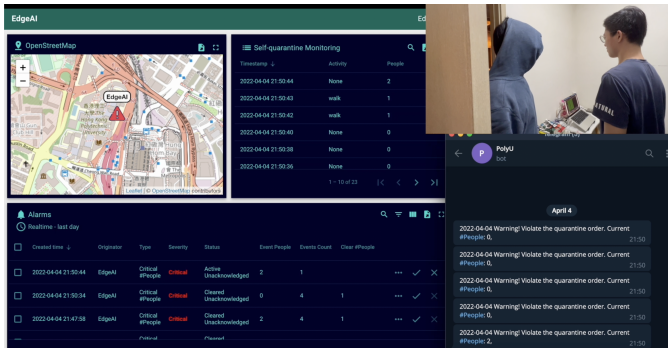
EdgeAI

Ed

OpenStreetMap

EdgeAI

Leaflet | © OpenStreetMap contributors

Self-quarantine Monitoring

| Timestamp ↓ | Activity | People |
|---|---|---|
| 2022-04-04 21:50:44 | None | 2 |
| 2022-04-04 21:50:43 | walk | 1 |
| 2022-04-04 21:50:42 | walk | 1 |
| 2022-04-04 21:50:40 | None | 0 |
| 2022-04-04 21:50:38 | None | 0 |
| 2022-04-04 21:50:36 | None | 0 |

1 – 10 of 23

Alarms

Realtime - last day

| Created time ↓ | Originator | Type | Severity | Status | Event People | Events Count | Clear #People |
|---|---|---|---|---|---|---|---|
| 2022-04-04 21:50:44 | EdgeAI | Critical #People | Critical | Active Unacknowledged | 2 | 1 | |
| 2022-04-04 21:50:34 | EdgeAI | Critical #People | Critical | Cleared Unacknowledged | 0 | 4 | 1 |
| 2022-04-04 21:47:58 | EdgeAI | Critical #People | Critical | Cleared Unacknowledged | 2 | 4 | 1 |
| | | Critical | | Cleared | | | |

PolyU
bot

April 4

2022-04-04 Warning! Violate the quarantine order. Current #People: 0. 21:50

2022-04-04 Warning! Violate the quarantine order. Current #People: 0. 21:50

2022-04-04 Warning! Violate the quarantine order. Current #People: 0. 21:50

2022-04-04 Warning! Violate the quarantine order. Current #People: 0. 21:50

2022-04-04 Warning! Violate the quarantine order. Current #People: 2. 21:50